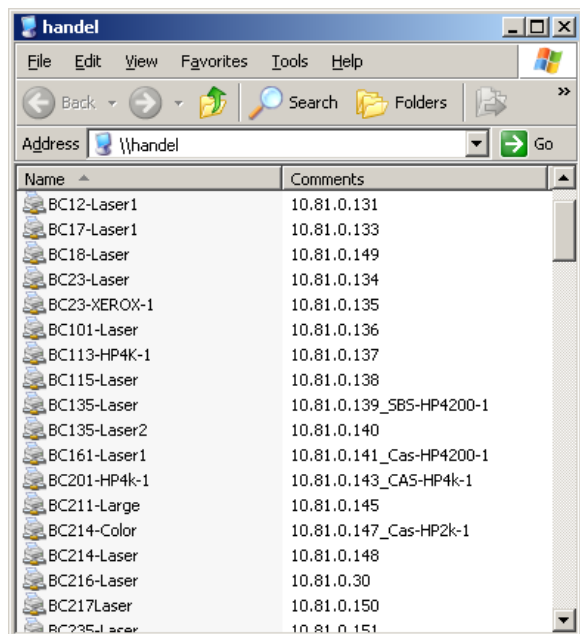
handel

File Edit View Favorites Tools Help

Back Search Folders

Address \\handel Go

| Name | Comments |
|---|---|
| BC12-Laser1 | 10.81.0.131 |
| BC17-Laser1 | 10.81.0.133 |
| BC18-Laser | 10.81.0.149 |
| BC23-Laser | 10.81.0.134 |
| BC23-XEROX-1 | 10.81.0.135 |
| BC101-Laser | 10.81.0.136 |
| BC113-HP4K-1 | 10.81.0.137 |
| BC115-Laser | 10.81.0.138 |
| BC135-Laser | 10.81.0.139_SBS-HP4200-1 |
| BC135-Laser2 | 10.81.0.140 |
| BC161-Laser1 | 10.81.0.141_Cas-HP4200-1 |
| BC201-HP4k-1 | 10.81.0.143_CAS-HP4k-1 |
| BC211-Large | 10.81.0.145 |
| BC214-Color | 10.81.0.147_Cas-HP2k-1 |
| BC214-Laser | 10.81.0.148 |
| BC216-Laser | 10.81.0.30 |
| BC217Laser | 10.81.0.150 |
| BC235-Laser | 10.81.0.151 |